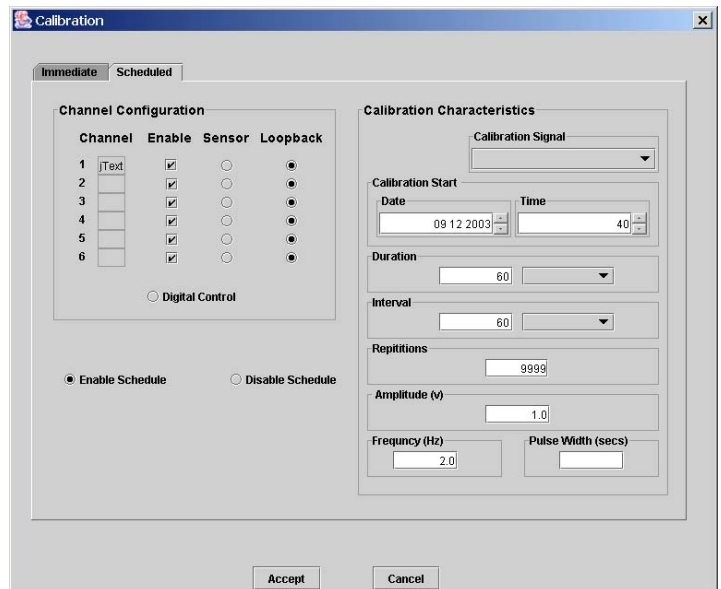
Calibration

Immediate | Scheduled

Channel Configuration

| Channel | | Enable | Sensor | Loopback |
|---|---|---|---|---|
| 1 | jText | ☑ | ○ | ◉ |
| 2 | | ☑ | ○ | ◉ |
| 3 | | ☑ | ○ | ◉ |
| 4 | | ☑ | ○ | ◉ |
| 5 | | ☑ | ○ | ◉ |
| 6 | | ☑ | ○ | ◉ |

○ Digital Control

◉ Enable Schedule
○ Disable Schedule

Calibration Characteristics

Calibration Signal

Calibration Start

Date
09 12 2003

Time
40

Duration
60

Interval
60

Repititions
9999

Amplitude (v)
1.0

Frequncy (Hz)
2.0

Pulse Width (secs)

Accept
Cancel